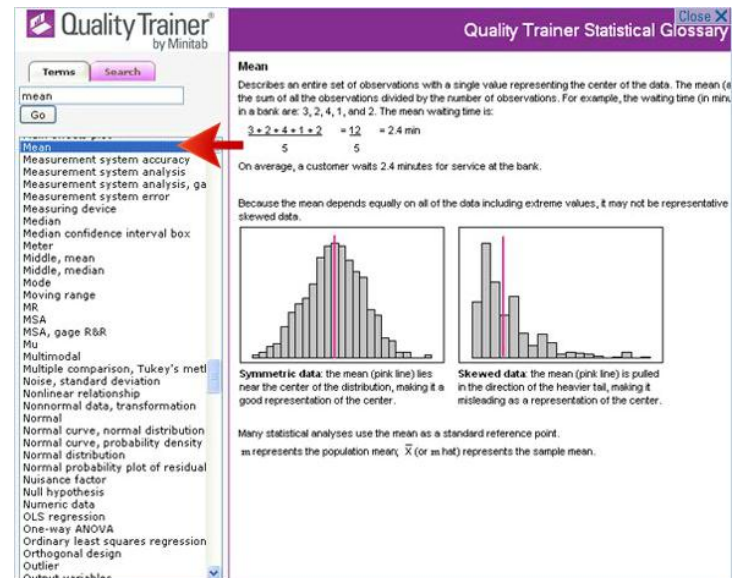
Quality Trainer® by Minitab

Close X

Quality Trainer Statistical Glossary

Terms | Search

mean

Go

Mean
Measurement system accuracy
Measurement system analysis
Measurement system analysis, ga
Measurement system error
Measuring device
Median
Median confidence interval box
Meter
Middle, mean
Middle, median
Mode
Moving range
MR
MSA
MSA, gage R&R
Mu
Multimodal
Multiple comparison, Tukey's metl
Noise, standard deviation
Nonlinear relationship
Nonnormal data, transformation
Normal
Normal curve, normal distribution
Normal curve, probability density
Normal distribution
Normal probability plot of residual
Nuisance factor
Null hypothesis
Numeric data
OLS regression
One-way ANOVA
Ordinary least squares regression
Orthogonal design
Outlier
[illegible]

Mean

Describes an entire set of observations with a single value representing the center of the data. The mean (a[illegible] the sum of all the observations divided by the number of observations. For example, the waiting time (in minu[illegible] in a bank are: 3, 2, 4, 1, and 2. The mean waiting time is:

$\frac{3+2+4+1+2}{5} = \frac{12}{5} = 2.4$ min

On average, a customer waits 2.4 minutes for service at the bank.

Because the mean depends equally on all of the data including extreme values, it may not be representative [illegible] skewed data.

Symmetric data: the mean (pink line) lies near the center of the distribution, making it a good representation of the center.

Skewed data: the mean (pink line) is pulled in the direction of the heavier tail, making it misleading as a representation of the center.

Many statistical analyses use the mean as a standard reference point.

m represents the population mean; $\bar{X}$ (or m hat) represents the sample mean.